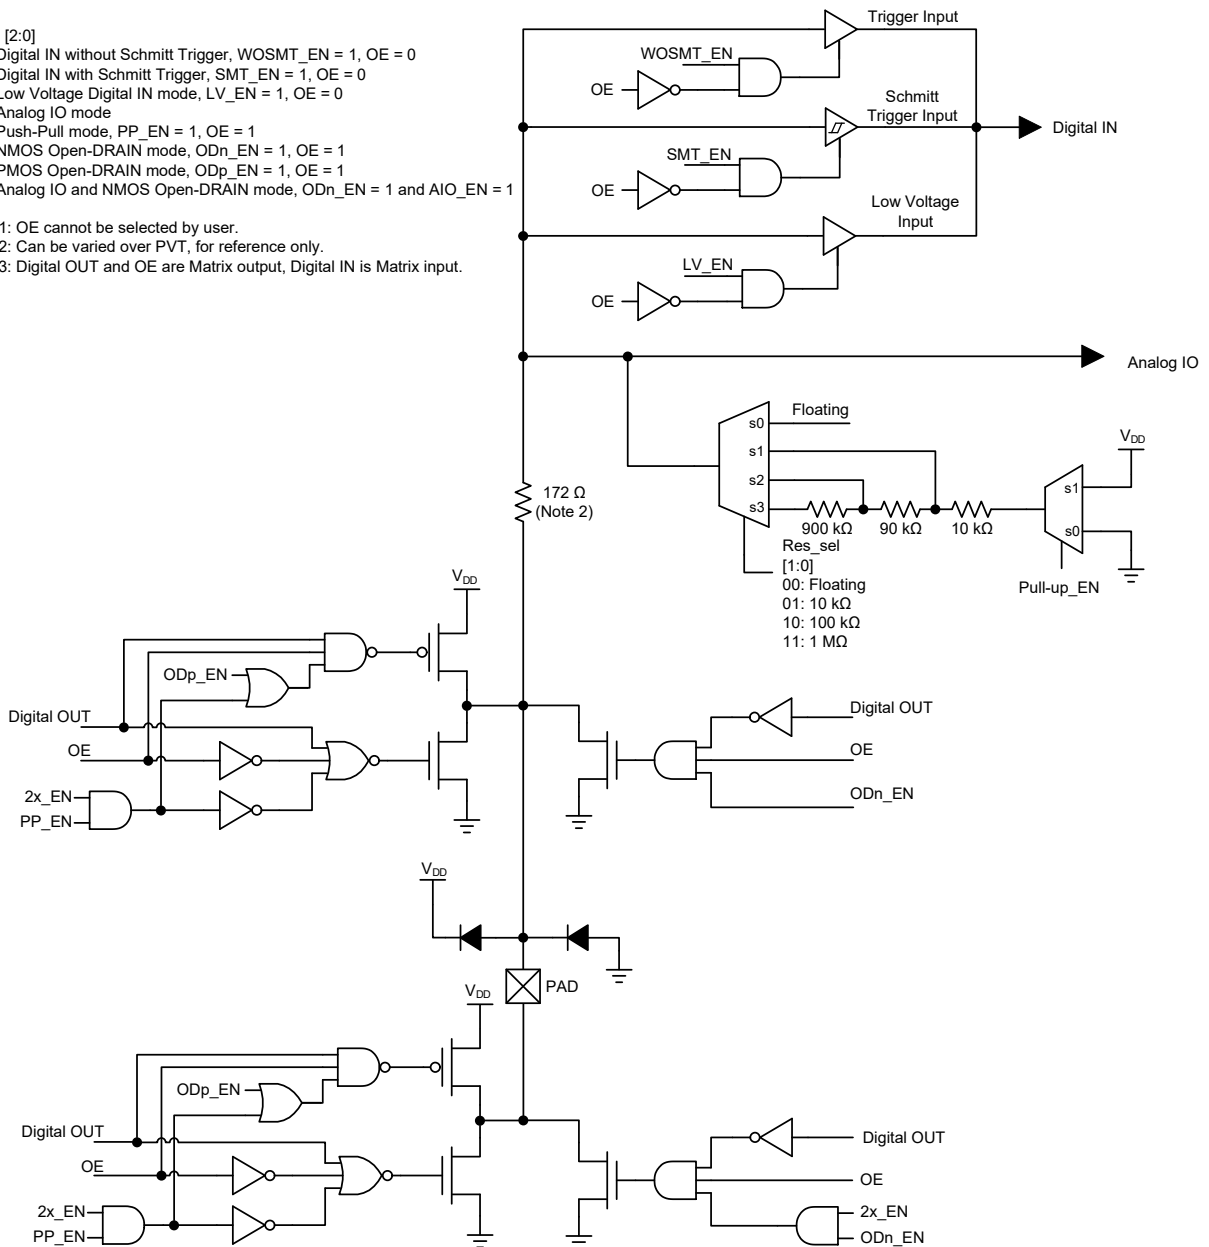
[2:0]
Digital IN without Schmitt Trigger, WOSMT_EN = 1, OE = 0
Digital IN with Schmitt Trigger, SMT_EN = 1, OE = 0
Low Voltage Digital IN mode, LV_EN = 1, OE = 0
Analog IO mode
Push-Pull mode, PP_EN = 1, OE = 1
NMOS Open-DRAIN mode, ODn_EN = 1, OE = 1
PMOS Open-DRAIN mode, ODp_EN = 1, OE = 1
Analog IO and NMOS Open-DRAIN mode, ODn_EN = 1 and AIO_EN = 1

1: OE cannot be selected by user.
2: Can be varied over PVT, for reference only.
3: Digital OUT and OE are Matrix output, Digital IN is Matrix input.

Trigger Input
WOSMT_EN
OE
Schmitt Trigger Input
Digital IN
SMT_EN
OE
Low Voltage Input
LV_EN
OE
Analog IO
Floating
s0
s1
s2
s3
$V_{DD}$
s1
s0
900 kΩ
90 kΩ
10 kΩ
Res_sel
[1:0]
00: Floating
01: 10 kΩ
10: 100 kΩ
11: 1 MΩ
Pull-up_EN
172 Ω
(Note 2)
$V_{DD}$
ODp_EN
Digital OUT
OE
2x_EN
PP_EN
Digital OUT
OE
ODn_EN
$V_{DD}$
PAD
$V_{DD}$
ODp_EN
Digital OUT
OE
2x_EN
PP_EN
Digital OUT
OE
2x_EN
ODn_EN